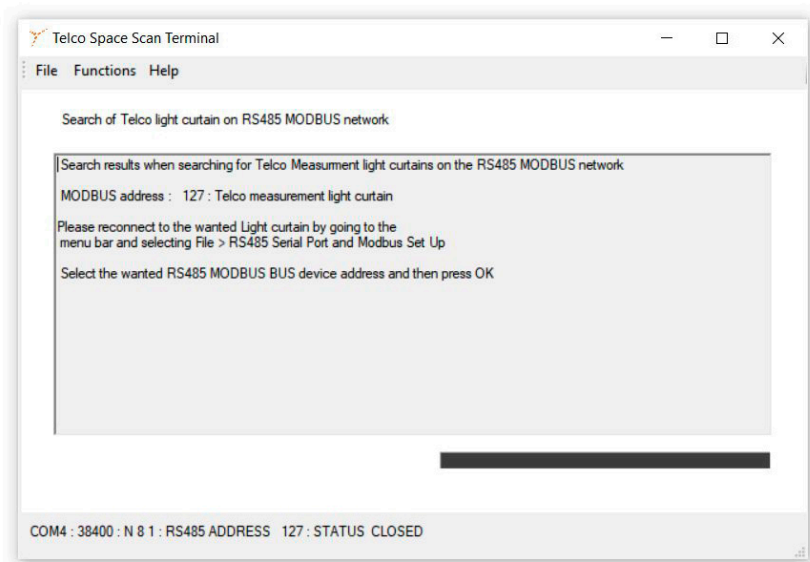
Telco Space Scan Terminal

File Functions Help

Search of Telco light curtain on RS485 MODBUS network

|Search results when searching for Telco Measurment light curtains on the RS485 MODBUS network

MODBUS address : 127 : Telco measurement light curtain

Please reconnect to the wanted Light curtain by going to the menu bar and selecting File > RS485 Serial Port and Modbus Set Up

Select the wanted RS485 MODBUS BUS device address and then press OK

COM4 : 38400 : N 8 1 : RS485 ADDRESS 127 : STATUS CLOSED